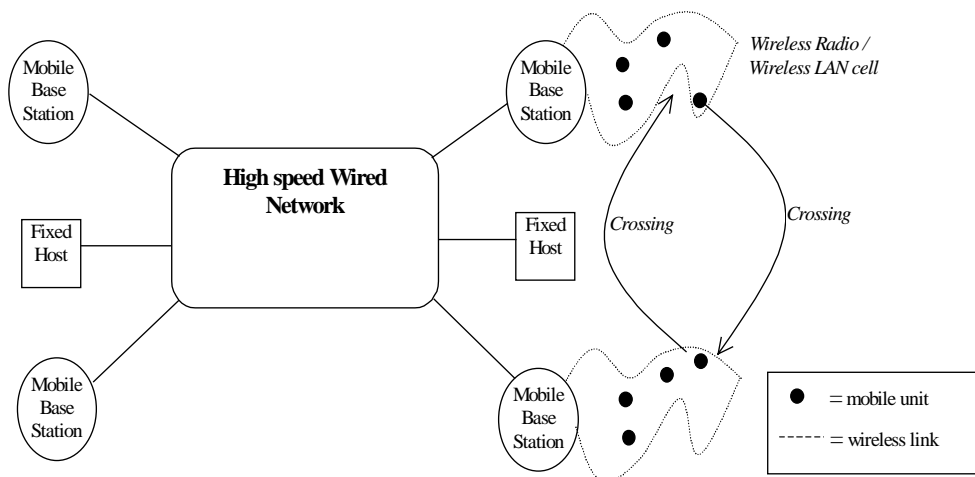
Mobile Base Station

Mobile Base Station

Wireless Radio / Wireless LAN cell

High speed Wired Network

Fixed Host

Fixed Host

Crossing

Crossing

Mobile Base Station

Mobile Base Station

= mobile unit

= wireless link